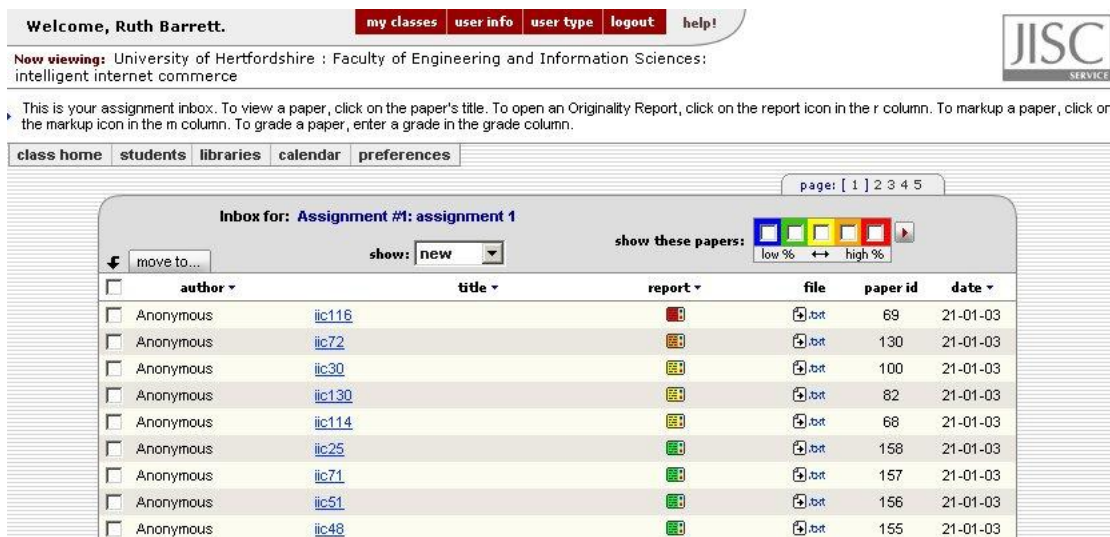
Welcome, Ruth Barrett.

my classes | user info | user type | logout | help!

JISC SERVICE

Now viewing: University of Hertfordshire : Faculty of Engineering and Information Sciences: intelligent internet commerce

This is your assignment inbox. To view a paper, click on the paper's title. To open an Originality Report, click on the report icon in the r column. To markup a paper, click on the markup icon in the m column. To grade a paper, enter a grade in the grade column.

class home | students | libraries | calendar | preferences

page: [ 1 ] 2 3 4 5

Inbox for: Assignment #1: assignment 1

move to...

show: new

show these papers:

low % ↔ high %

| | author | title | report | file | paper id | date |
|---|---|---|---|---|---|---|
| | Anonymous | iic116 | | .txt | 69 | 21-01-03 |
| | Anonymous | iic72 | | .txt | 130 | 21-01-03 |
| | Anonymous | iic30 | | .txt | 100 | 21-01-03 |
| | Anonymous | iic130 | | .txt | 82 | 21-01-03 |
| | Anonymous | iic114 | | .txt | 68 | 21-01-03 |
| | Anonymous | iic25 | | .txt | 158 | 21-01-03 |
| | Anonymous | iic71 | | .txt | 157 | 21-01-03 |
| | Anonymous | iic51 | | .txt | 156 | 21-01-03 |
| | Anonymous | iic48 | | .txt | 155 | 21-01-03 |